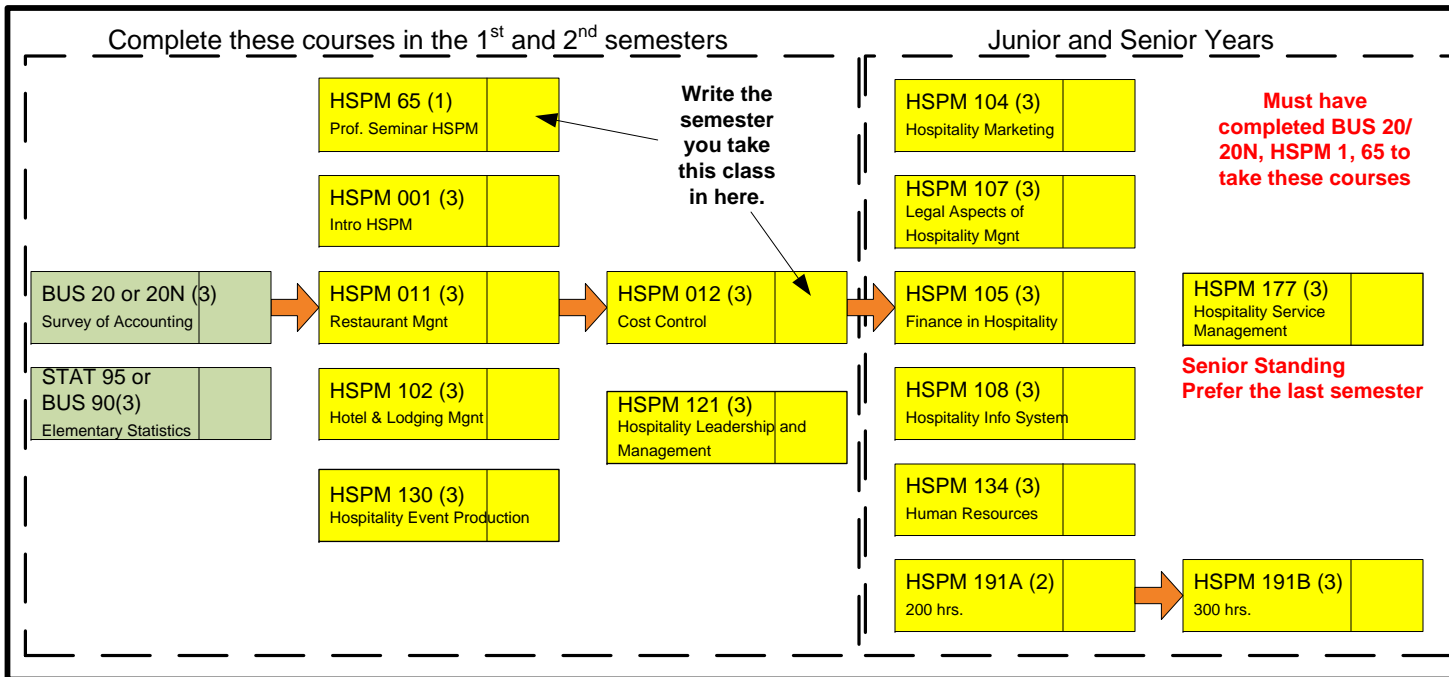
Complete these courses in the 1$^{st}$ and 2$^{nd}$ semesters

Junior and Senior Years

HSPM 65 (1)
Prof. Seminar HSPM

Write the semester you take this class in here.

HSPM 001 (3)
Intro HSPM

BUS 20 or 20N (3)
Survey of Accounting

STAT 95 or BUS 90(3)
Elementary Statistics

HSPM 011 (3)
Restaurant Mgnt

HSPM 012 (3)
Cost Control

HSPM 102 (3)
Hotel & Lodging Mgnt

HSPM 121 (3)
Hospitality Leadership and Management

HSPM 130 (3)
Hospitality Event Production

HSPM 104 (3)
Hospitality Marketing

HSPM 107 (3)
Legal Aspects of Hospitality Mgnt

HSPM 105 (3)
Finance in Hospitality

HSPM 108 (3)
Hospitality Info System

HSPM 134 (3)
Human Resources

HSPM 191A (2)
200 hrs.

Must have completed BUS 20/ 20N, HSPM 1, 65 to take these courses

HSPM 177 (3)
Hospitality Service Management

Senior Standing
Prefer the last semester

HSPM 191B (3)
300 hrs.